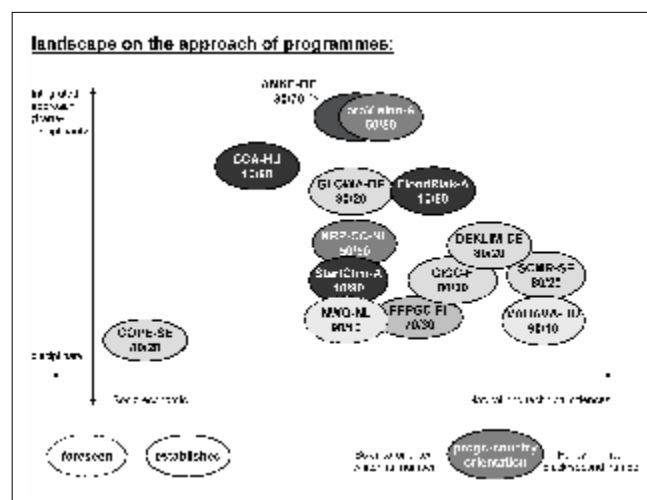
landscape on the approach of programmes:

Integrated approach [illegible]

ANKF-DE 30/70 %

proKlima-A 50/50

CCA-HU 10/90

GLOWA-DE 80/20

FloodRisk-A 10/90

NRP-CC-NL 50/50

DEKLIM-DE 80/20

StartClim-A 10/90

CICC-F 60/30

SCMR-SE 80/25

CCPE-SE 80/20

NWO-NL 90/10

FFPGC-FI 70/30

VOLVOVA-TD 90/10

disciplinary

Social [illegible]

Natural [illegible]

foreseen

established

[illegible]

programme orientation

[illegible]